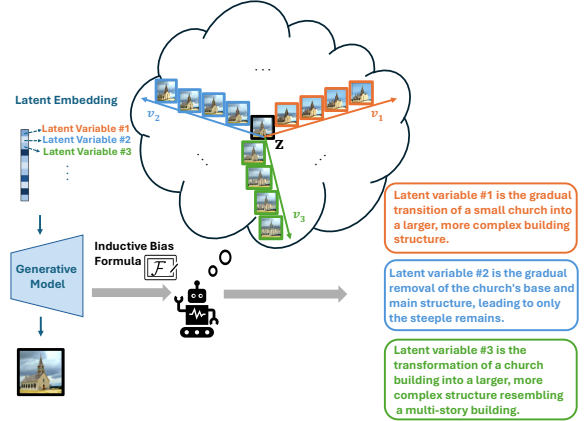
Latent Embedding

Latent Variable #1

Latent Variable #2

Latent Variable #3

Generative Model

Inductive Bias Formula

$\mathcal{F}$

$v_2$

$v_1$

$v_3$

$\mathbf{z}$

Latent variable #1 is the gradual transition of a small church into a larger, more complex building structure.

Latent variable #2 is the gradual removal of the church's base and main structure, leading to only the steeple remains.

Latent variable #3 is the transformation of a church building into a larger, more complex structure resembling a multi-story building.